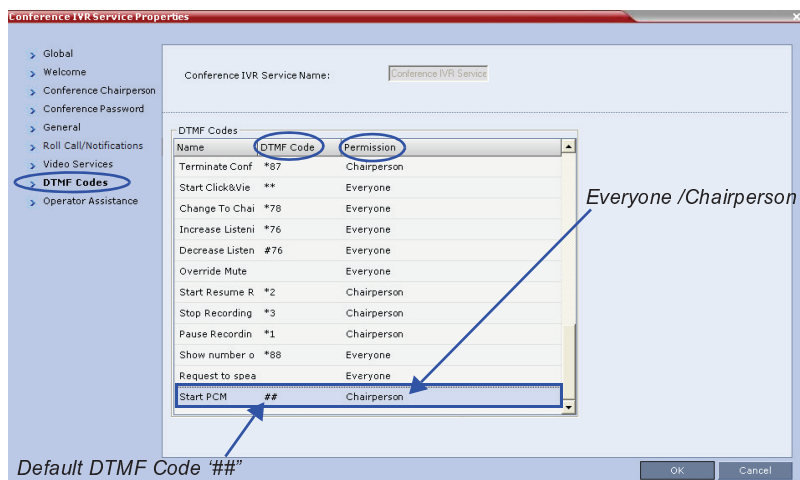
Conference IVR Service Properties

Global
Welcome
Conference Chairperson
Conference Password
General
Roll Call/Notifications
Video Services
DTMF Codes
Operator Assistance

Conference IVR Service Name: Conference IVR Service

DTMF Codes

| Name | DTMF Code | Permission |
|---|---|---|
| Terminate Conf | *87 | Chairperson |
| Start Click&Vie | ** | Everyone |
| Change To Chai | *78 | Everyone |
| Increase Listeni | *76 | Everyone |
| Decrease Listen | #76 | Everyone |
| Override Mute | | Everyone |
| Start Resume R | *2 | Chairperson |
| Stop Recording | *3 | Chairperson |
| Pause Recordin | *1 | Chairperson |
| Show number o | *88 | Everyone |
| Request to spea | | Everyone |
| Start PCM | ## | Chairperson |

Everyone /Chairperson

Default DTMF Code "##"

OK
Cancel